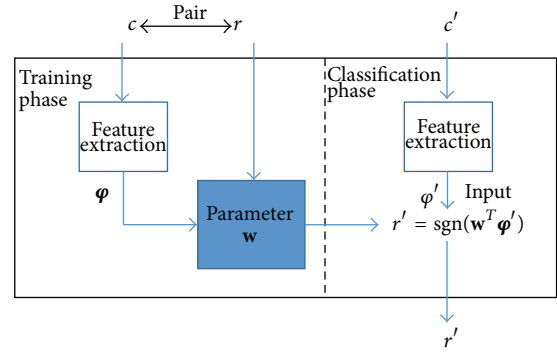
$c$ Pair $r$

$c'$

Training phase

Feature extraction

$\boldsymbol{\varphi}$

Parameter $\mathbf{w}$

Classification phase

Feature extraction

$\varphi'$ Input

$r' = \text{sgn}(\mathbf{w}^T\boldsymbol{\varphi}')$

$r'$